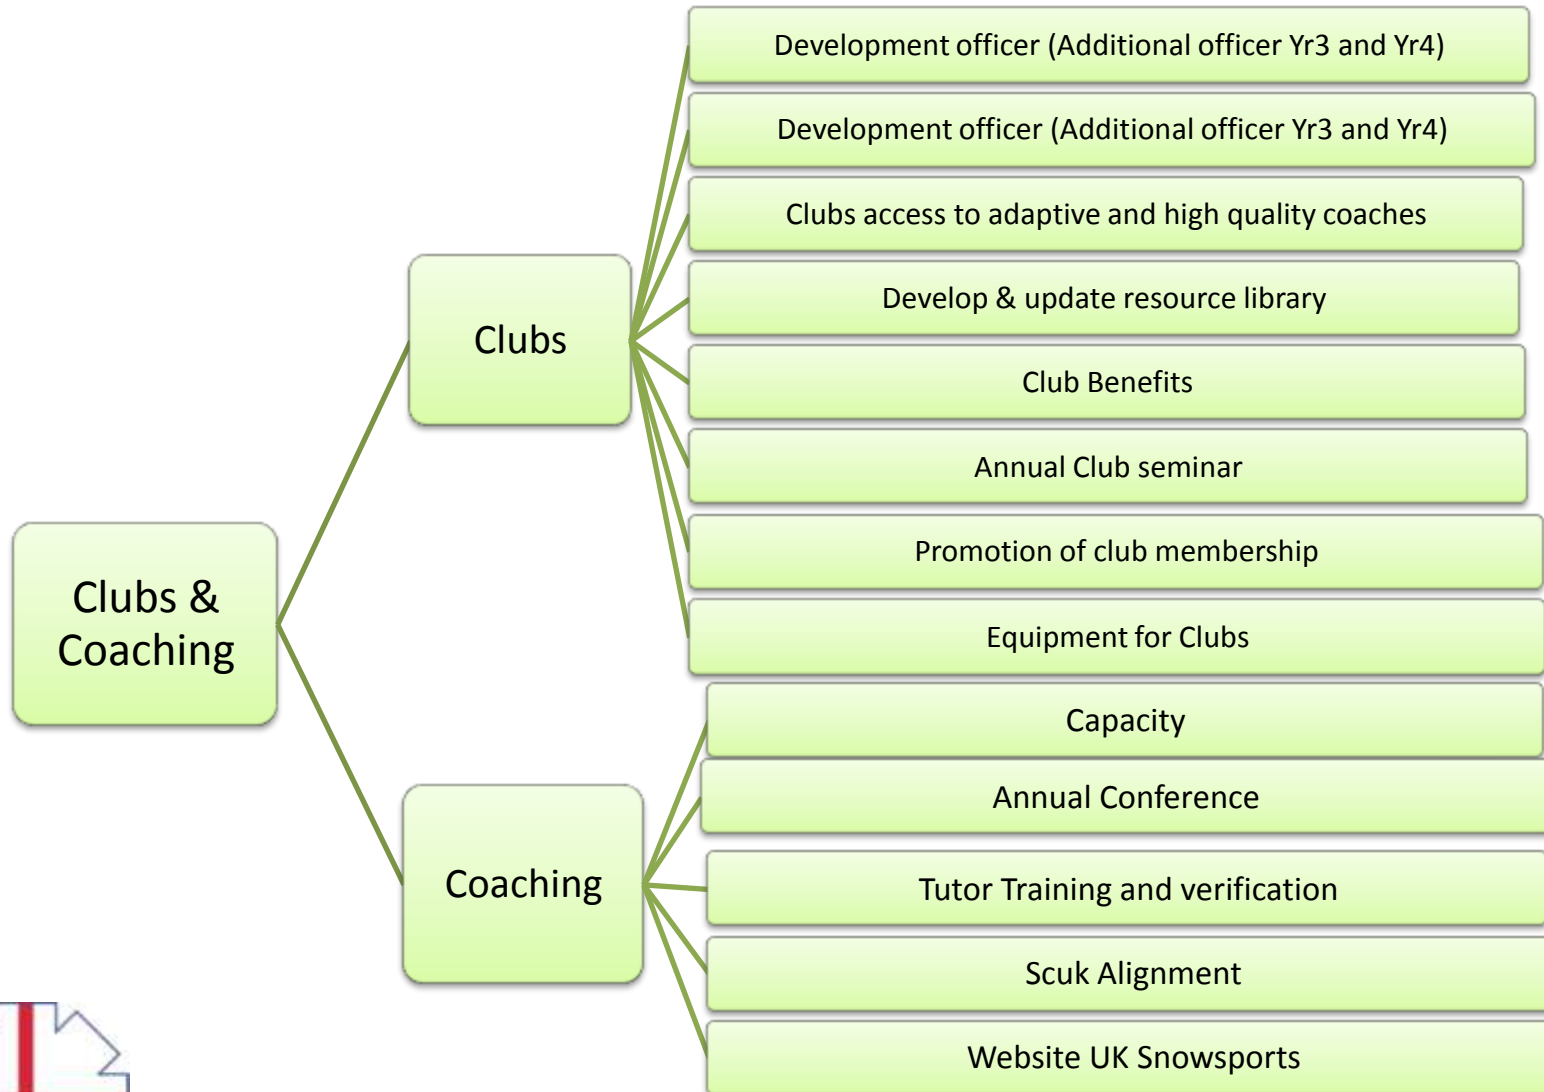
Clubs & Coaching

Clubs

Development officer (Additional officer Yr3 and Yr4)

Development officer (Additional officer Yr3 and Yr4)

Clubs access to adaptive and high quality coaches

Develop & update resource library

Club Benefits

Annual Club seminar

Promotion of club membership

Equipment for Clubs

Coaching

Capacity

Annual Conference

Tutor Training and verification

Scuk Alignment

Website UK Snowsports